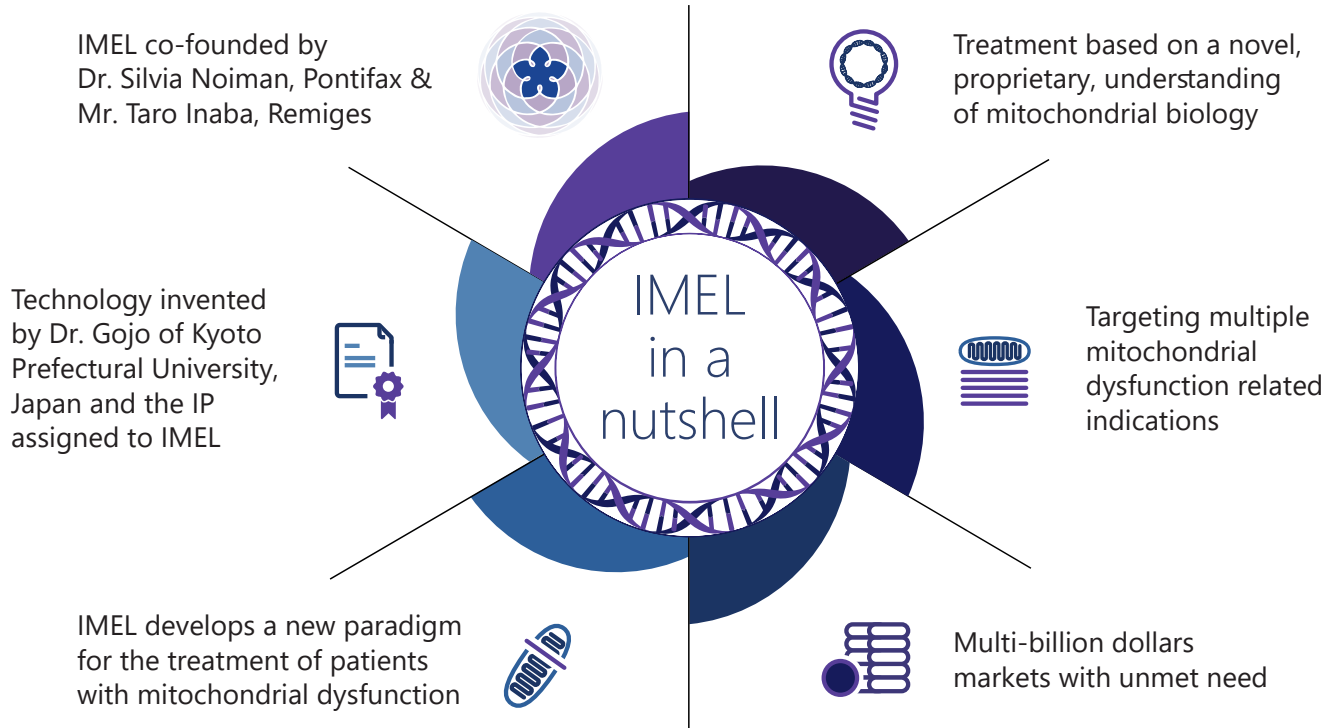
IMEL co-founded by Dr. Silvia Noiman, Pontifax & Mr. Taro Inaba, Remiges

Treatment based on a novel, proprietary, understanding of mitochondrial biology

Technology invented by Dr. Gojo of Kyoto Prefectural University, Japan and the IP assigned to IMEL

IMEL in a nutshell

Targeting multiple mitochondrial dysfunction related indications

IMEL develops a new paradigm for the treatment of patients with mitochondrial dysfunction

Multi-billion dollars markets with unmet need